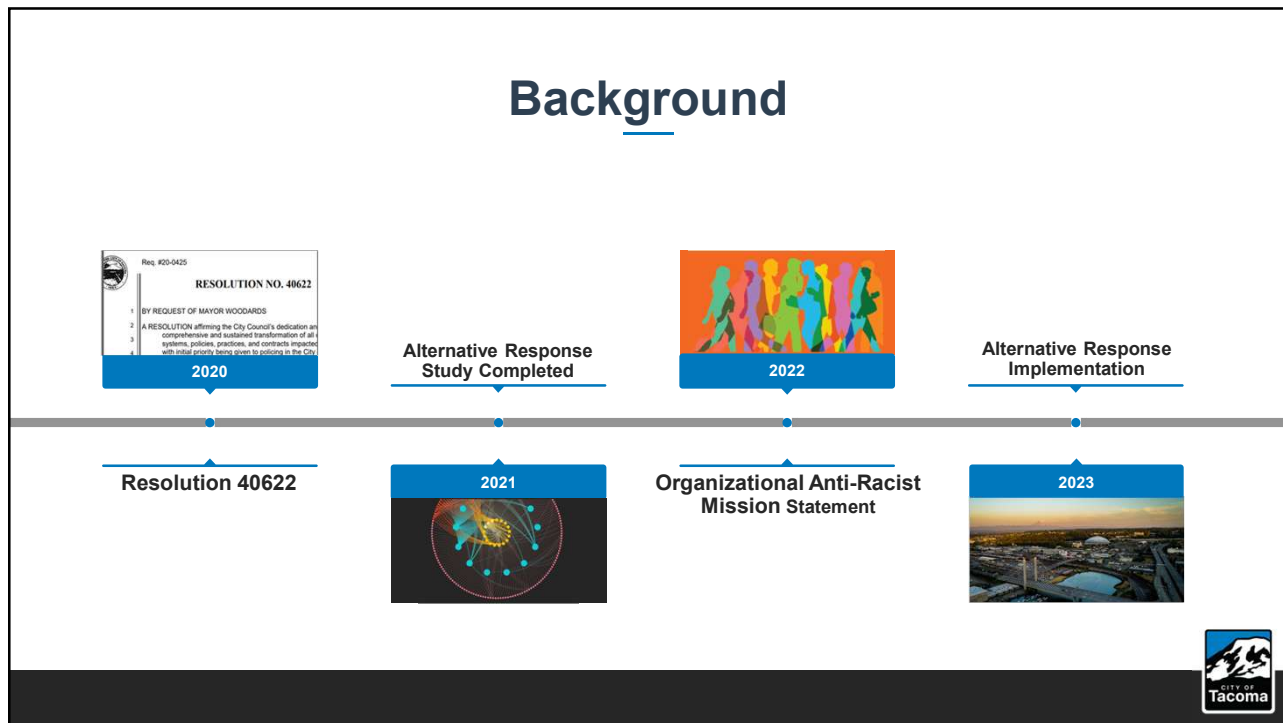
Background

Req. #20-0425

RESOLUTION NO. 40622

1 BY REQUEST OF MAYOR WOODARDS

2 A RESOLUTION affirming the City Council's dedication an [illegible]
3 comprehensive and sustained transformation of all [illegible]
systems, policies, practices, and contracts impacted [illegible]
4 with initial priority being given to policing in the City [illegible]

2020

Resolution 40622

Alternative Response Study Completed

2021

2022

Organizational Anti-Racist Mission Statement

Alternative Response Implementation

2023

CITY OF Tacoma